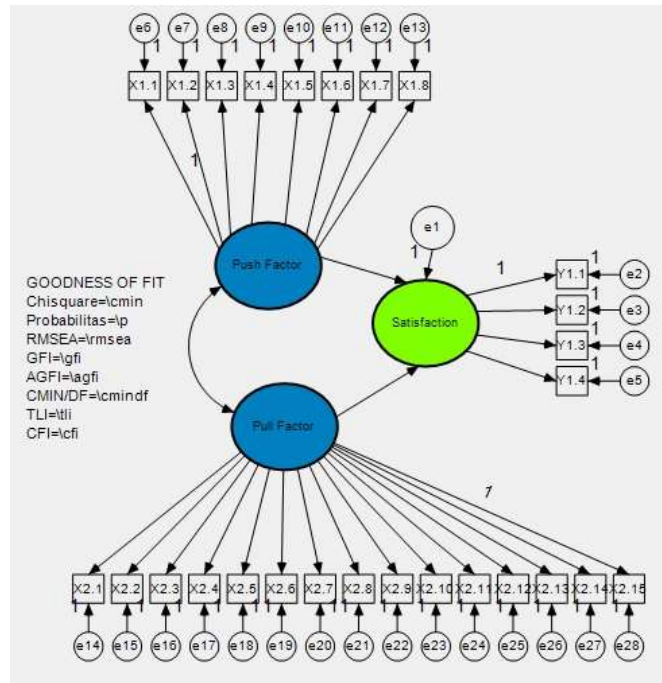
e6 e7 e8 e9 e10 e11 e12 e13
1 1 1 1 1 1 1 1
X1.1 X1.2 X1.3 X1.4 X1.5 X1.6 X1.7 X1.8
1
e1
1
Push Factor
1
GOODNESS OF FIT
Chisquare=\cmin
Probabilitas=\p
RMSEA=\rmsea
GFI=\gfi
AGFI=\agfi
CMIN/DF=\cmindf
TLI=\tli
CFI=\cfi
Satisfaction
1 Y1.1 e2
1 Y1.2 e3
1 Y1.3 e4
1 Y1.4 e5
Pull Factor
1
X2.1 X2.2 X2.3 X2.4 X2.5 X2.6 X2.7 X2.8 X2.9 X2.10 X2.11 X2.12 X2.13 X2.14 X2.15
e14 e15 e16 e17 e18 e19 e20 e21 e22 e23 e24 e25 e26 e27 e28